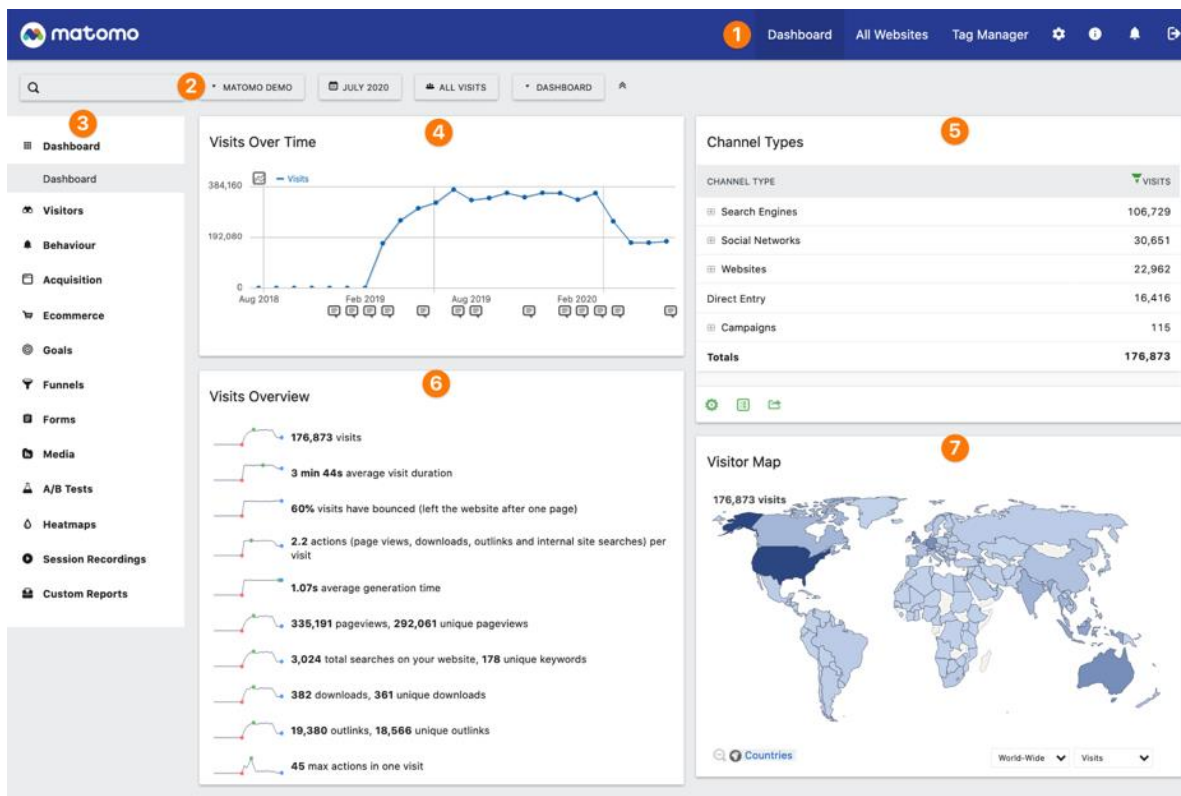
matomo

1 Dashboard All Websites Tag Manager

2 MATOMO DEMO JULY 2020 ALL VISITS DASHBOARD

3

Dashboard
Dashboard
Visitors
Behaviour
Acquisition
Ecommerce
Goals
Funnels
Forms
Media
A/B Tests
Heatmaps
Session Recordings
Custom Reports

4

Visits Over Time

Visits

384,160
192,080
0

Aug 2018 Feb 2019 Aug 2019 Feb 2020

5

Channel Types

| CHANNEL TYPE | VISITS |
|---|---|
| Search Engines | 106,729 |
| Social Networks | 30,651 |
| Websites | 22,962 |
| Direct Entry | 16,416 |
| Campaigns | 115 |
| Totals | 176,873 |

6

Visits Overview

176,873 visits

3 min 44s average visit duration

60% visits have bounced (left the website after one page)

2.2 actions (page views, downloads, outlinks and internal site searches) per visit

1.07s average generation time

335,191 pageviews, 292,061 unique pageviews

3,024 total searches on your website, 178 unique keywords

382 downloads, 361 unique downloads

19,380 outlinks, 18,566 unique outlinks

45 max actions in one visit

7

Visitor Map

176,873 visits

Countries

World-Wide Visits